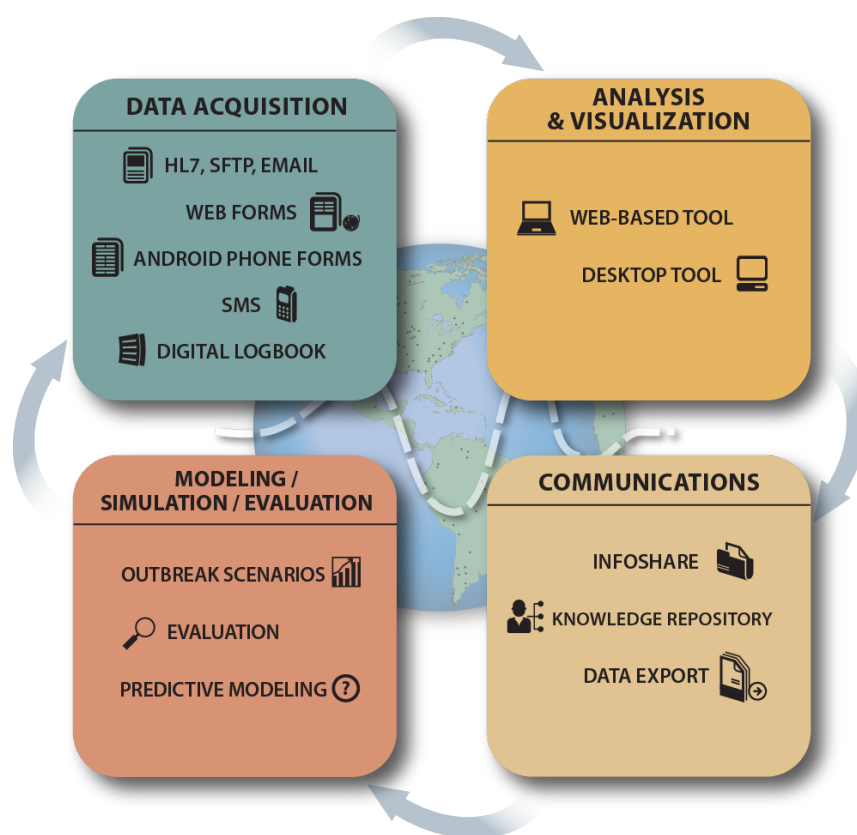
DATA ACQUISITION

HL7, SFTP, EMAIL

WEB FORMS

ANDROID PHONE FORMS

SMS

DIGITAL LOGBOOK

ANALYSIS & VISUALIZATION

WEB-BASED TOOL

DESKTOP TOOL

MODELING / SIMULATION / EVALUATION

OUTBREAK SCENARIOS

EVALUATION

PREDICTIVE MODELING

COMMUNICATIONS

INFOSHARE

KNOWLEDGE REPOSITORY

DATA EXPORT